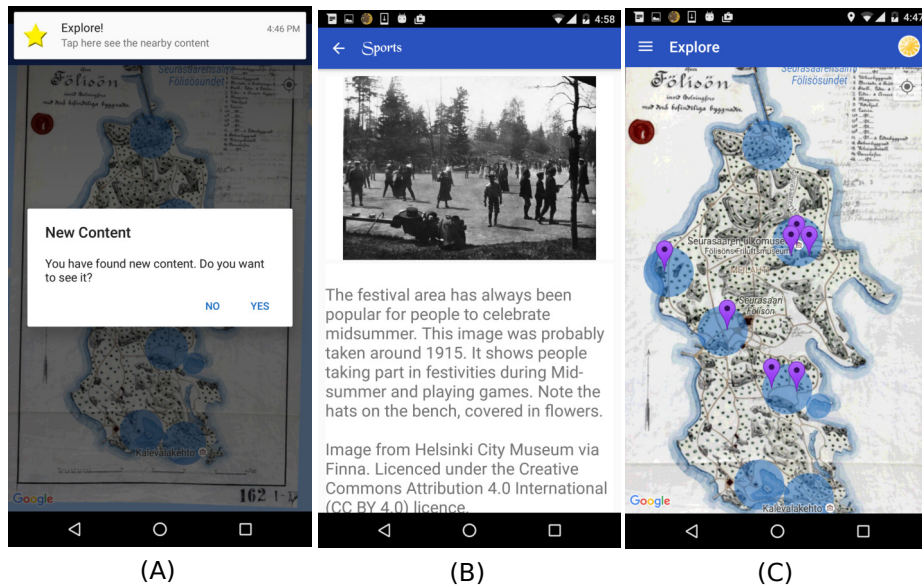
Explore!
Tap here see the nearby content
4:46 PM

Seurasaarensalmi
Fölisösundet

Fölisön

New Content

You have found new content. Do you want to see it?

NO YES

Kalevalakehto

Google

162

(A)

4:58

Sports

The festival area has always been popular for people to celebrate midsummer. This image was probably taken around 1915. It shows people taking part in festivities during Midsummer and playing games. Note the hats on the bench, covered in flowers.

Image from Helsinki City Museum via Finna. Licenced under the Creative Commons Attribution 4.0 International (CC BY 4.0) licence.

(B)

4:4

Explore

Seurasaarensalmi
Fölisösundet

Fölisön

Seurasaaren ulkomuseo
Fölisöns friluftsmuseum

Seurasaari
Fölisön

Kalevalakehto

Google

(C)